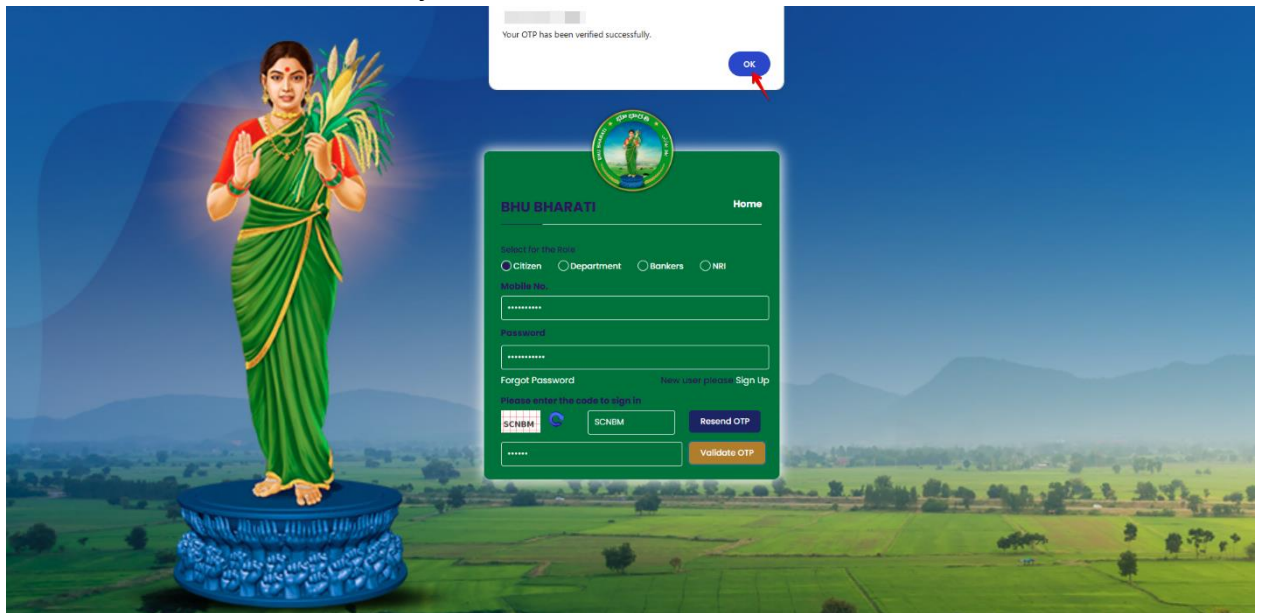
Your OTP has been verified successfully.

OK

BHU BHARATI

Home

Select for the Role

Citizen Department Bankers NRI

Mobile No.

••••••••••

Password

•••••••••••

Forgot Password

New user please Sign Up

Please enter the code to sign in

SCNBM

SCNBM

Resend OTP

••••••

Validate OTP